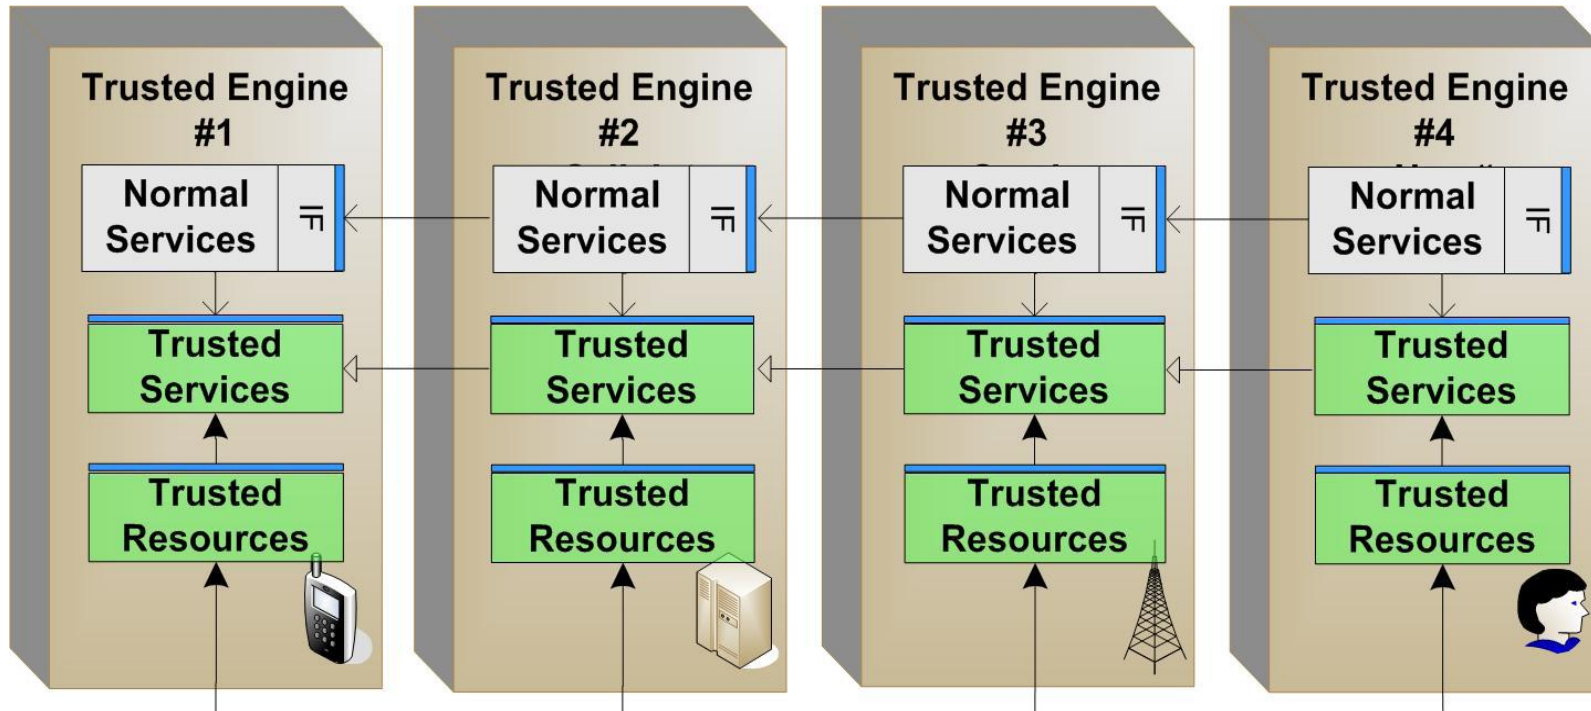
Trusted Engine #1

Normal Services

IF

Trusted Services

Trusted Resources

Trusted Engine #2

Normal Services

IF

Trusted Services

Trusted Resources

Trusted Engine #3

Normal Services

IF

Trusted Services

Trusted Resources

Trusted Engine #4

Normal Services

IF

Trusted Services

Trusted Resources